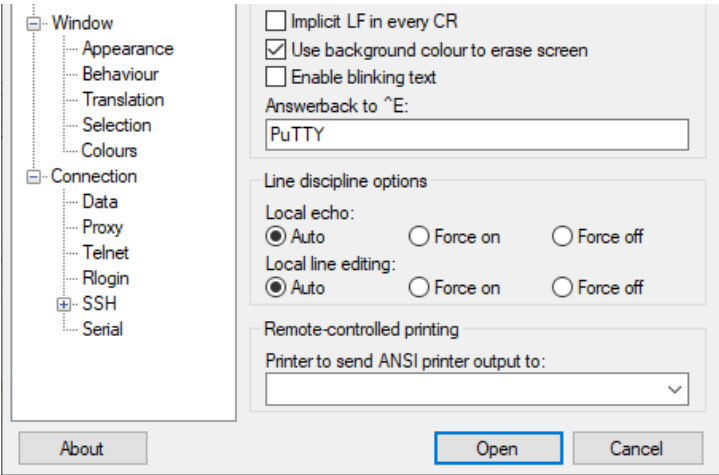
Window
Appearance
Behaviour
Translation
Selection
Colours
Connection
Data
Proxy
Telnet
Rlogin
SSH
Serial

Implicit LF in every CR
Use background colour to erase screen
Enable blinking text
Answerback to ^E:
PuTTY

Line discipline options
Local echo:
Auto
Force on
Force off
Local line editing:
Auto
Force on
Force off

Remote-controlled printing
Printer to send ANSI printer output to:

About
Open
Cancel